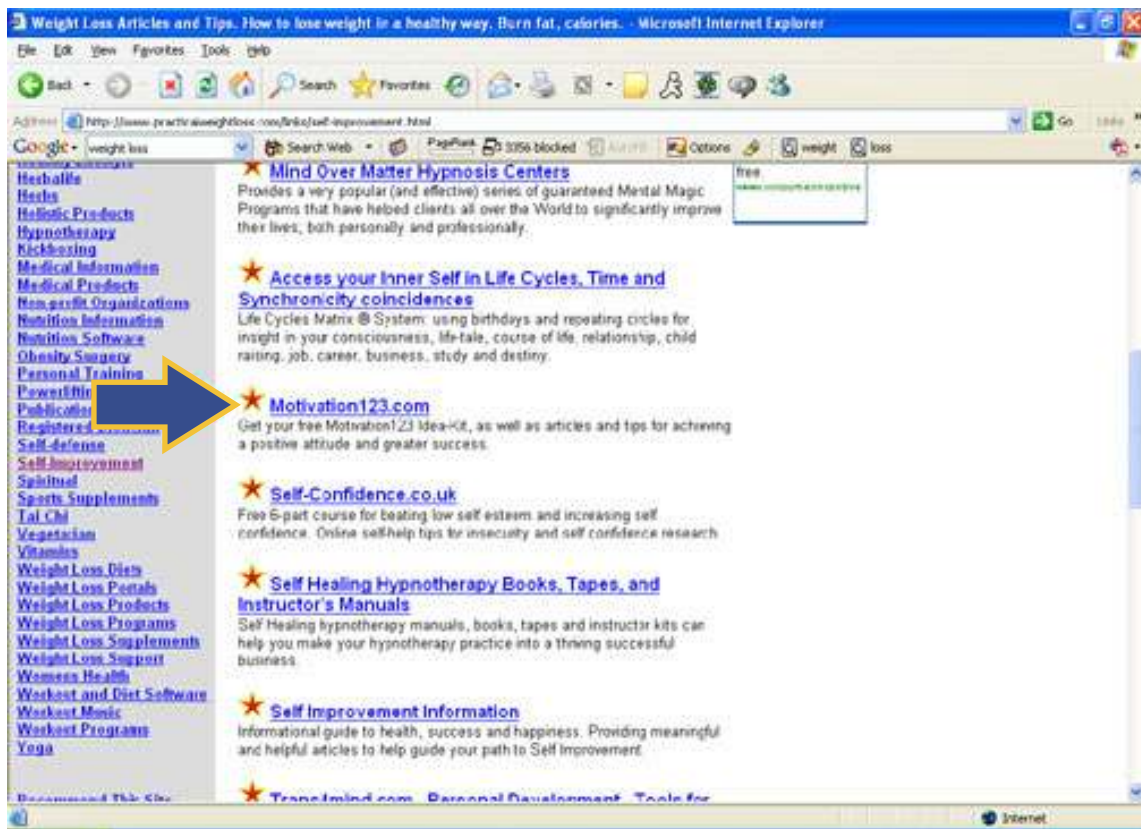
Weight Loss Articles and Tips. How to lose weight in a healthy way. Burn fat, calories. - Microsoft Internet Explorer

File Edit View Favorites Tools Help

Back Search Favorites

Address http://www.practicalweightloss.com/links/self-improvement.html Go Links

Google weight loss Search Web PageRank 3356 blocked AutoFill Options weight loss

Herbalife
Herbs
Holistic Products
Hypnotherapy
Kickboxing
Medical Information
Medical Products
Non-profit Organizations
Nutrition Information
Nutrition Software
Obesity Surgery
Personal Training
Powerlifting
Publications
Registered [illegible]
Self-defense
Self-Improvement
Spiritual
Sports Supplements
Tai Chi
Vegetarian
Vitamins
Weight Loss Diets
Weight Loss Portals
Weight Loss Products
Weight Loss Programs
Weight Loss Supplements
Weight Loss Support
Womens Health
Workout and Diet Software
Workout Music
Workout Programs
Yoga

Recommend This Site

Mind Over Matter Hypnosis Centers
Provides a very popular (and effective) series of guaranteed Mental Magic Programs that have helped clients all over the World to significantly improve their lives, both personally and professionally.

free
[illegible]

Access your Inner Self in Life Cycles, Time and Synchronicity coincidences
Life Cycles Matrix ® System: using birthdays and repeating circles for insight in your consciousness, life-tale, course of life, relationship, child raising, job, career, business, study and destiny.

Motivation123.com
Get your free Motivation123 Idea-Kit, as well as articles and tips for achieving a positive attitude and greater success.

Self-Confidence.co.uk
Free 6-part course for beating low self esteem and increasing self confidence. Online self-help tips for insecurity and self confidence research.

Self Healing Hypnotherapy Books, Tapes, and Instructor's Manuals
Self Healing hypnotherapy manuals, books, tapes and instructor kits can help you make your hypnotherapy practice into a thriving successful business.

Self Improvement Information
Informational guide to health, success and happiness. Providing meaningful and helpful articles to help guide your path to Self Improvement.

Trans4mind.com - Personal Development - Tools for

Internet